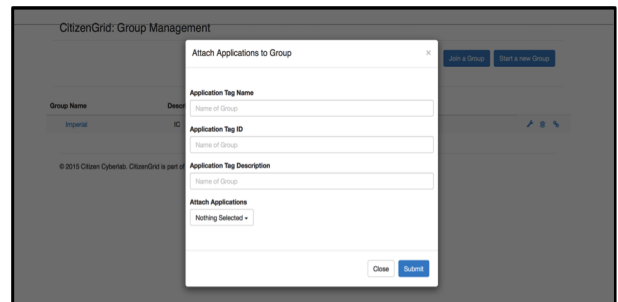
CitizenGrid: Group Management

Join a Group
Start a new Group

Group Name
Descr
Imperial
IC

© 2015 Citizen Cyberlab. CitizenGrid is part o

Attach Applications to Group
×

Application Tag Name
Name of Group

Application Tag ID
Name of Group

Application Tag Description
Name of Group

Attach Applications
Nothing Selected ▾

Close
Submit